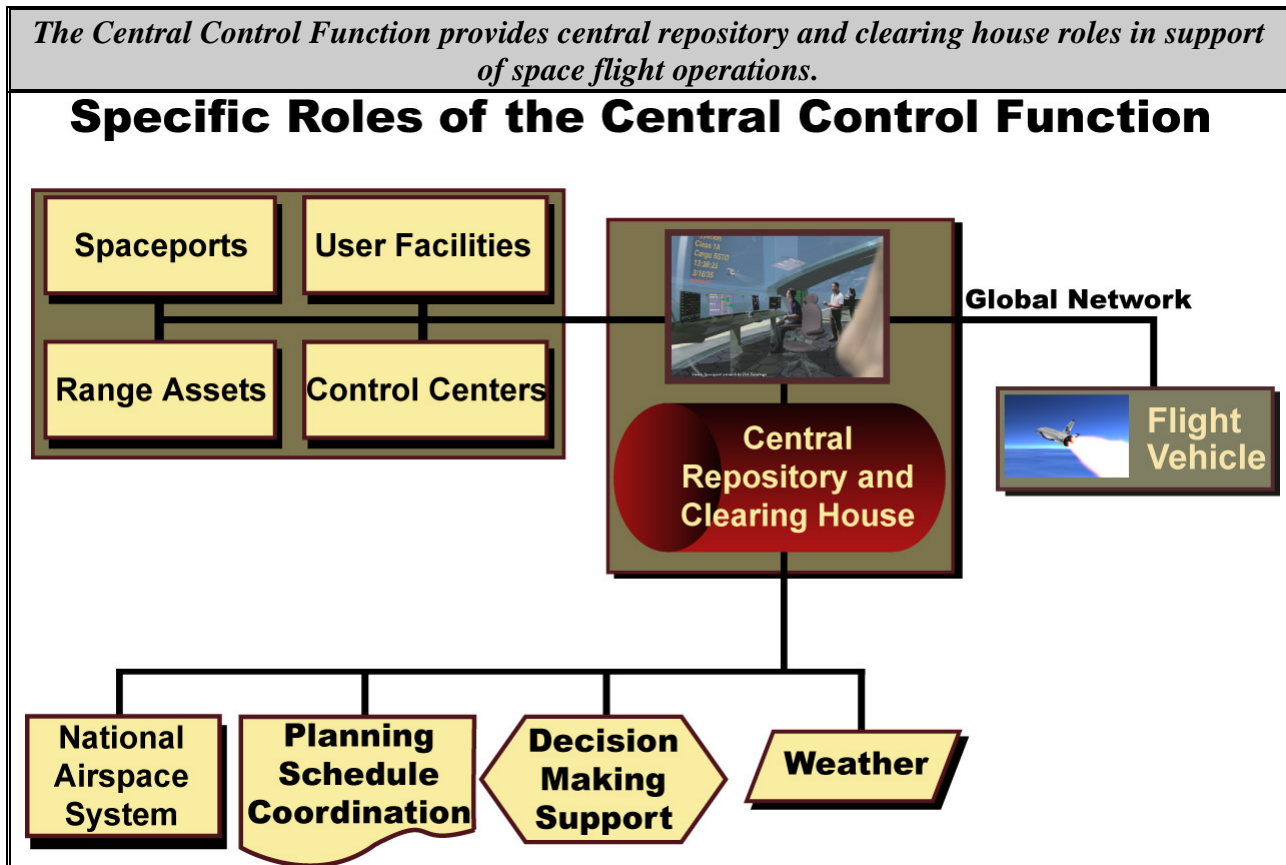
*The Central Control Function provides central repository and clearing house roles in support of space flight operations.*

Specific Roles of the Central Control Function

Spaceports

User Facilities

Range Assets

Control Centers

Global Network

Central Repository and Clearing House

Flight Vehicle

National Airspace System

Planning Schedule Coordination

Decision Making Support

Weather